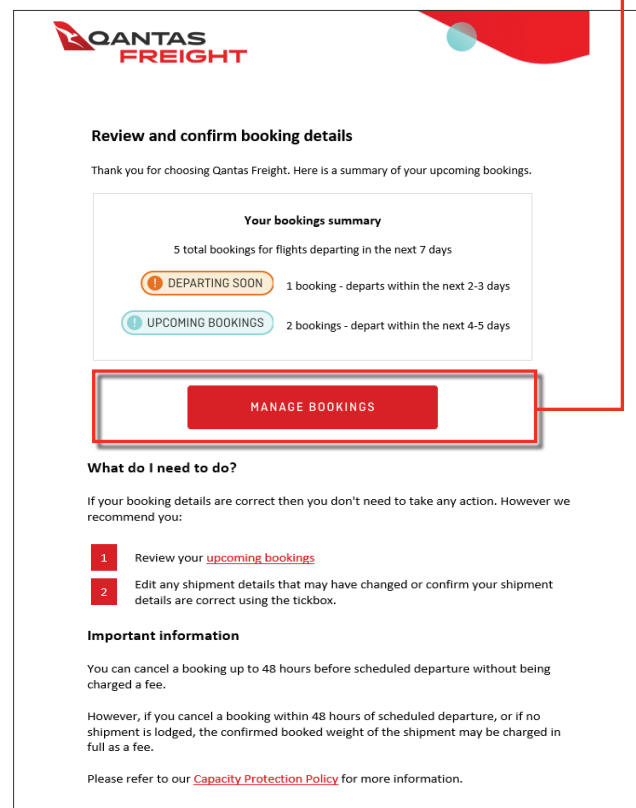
QANTAS FREIGHT

Review and confirm booking details

Thank you for choosing Qantas Freight. Here is a summary of your upcoming bookings.

Your bookings summary

5 total bookings for flights departing in the next 7 days

DEPARTING SOON 1 booking - departs within the next 2-3 days

UPCOMING BOOKINGS 2 bookings - depart within the next 4-5 days

MANAGE BOOKINGS

What do I need to do?

If your booking details are correct then you don't need to take any action. However we recommend you:

1 Review your upcoming bookings

2 Edit any shipment details that may have changed or confirm your shipment details are correct using the tickbox.

Important information

You can cancel a booking up to 48 hours before scheduled departure without being charged a fee.

However, if you cancel a booking within 48 hours of scheduled departure, or if no shipment is lodged, the confirmed booked weight of the shipment may be charged in full as a fee.

Please refer to our Capacity Protection Policy for more information.